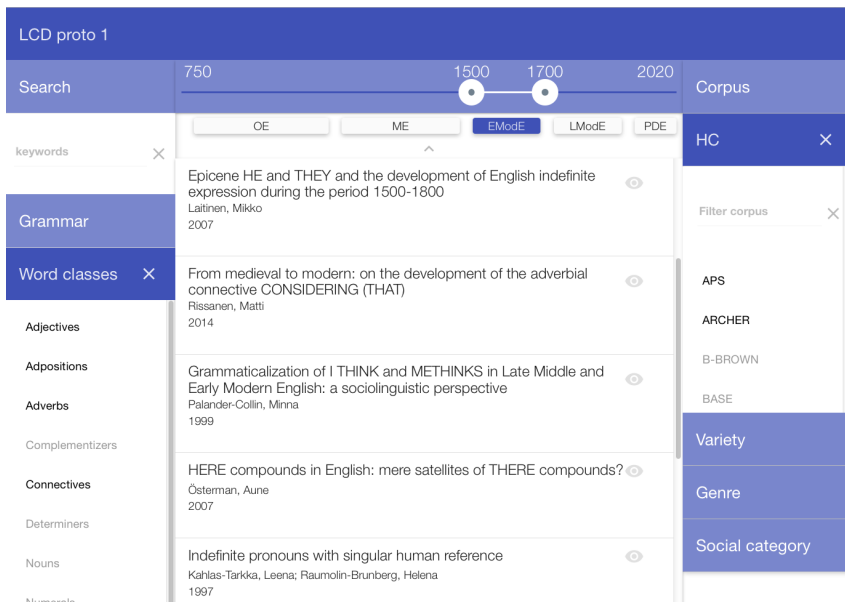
LCD proto 1

Search

keywords

Grammar

Word classes ×

Adjectives

Adpositions

Adverbs

Complementizers

Connectives

Determiners

Nouns

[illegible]

750 1500 1700 2020

OE ME EModE LModE PDE

Epicene HE and THEY and the development of English indefinite expression during the period 1500-1800
Laitinen, Mikko
2007

From medieval to modern: on the development of the adverbial connective CONSIDERING (THAT)
Rissanen, Matti
2014

Grammaticalization of I THINK and METHINKS in Late Middle and Early Modern English: a sociolinguistic perspective
Palander-Collin, Minna
1999

HERE compounds in English: mere satellites of THERE compounds?
Österman, Aune
2007

Indefinite pronouns with singular human reference
Kahlas-Tarkka, Leena; Raumolin-Brunberg, Helena
1997

Corpus

HC ×

Filter corpus

APS

ARCHER

B-BROWN

BASE

Variety

Genre

Social category